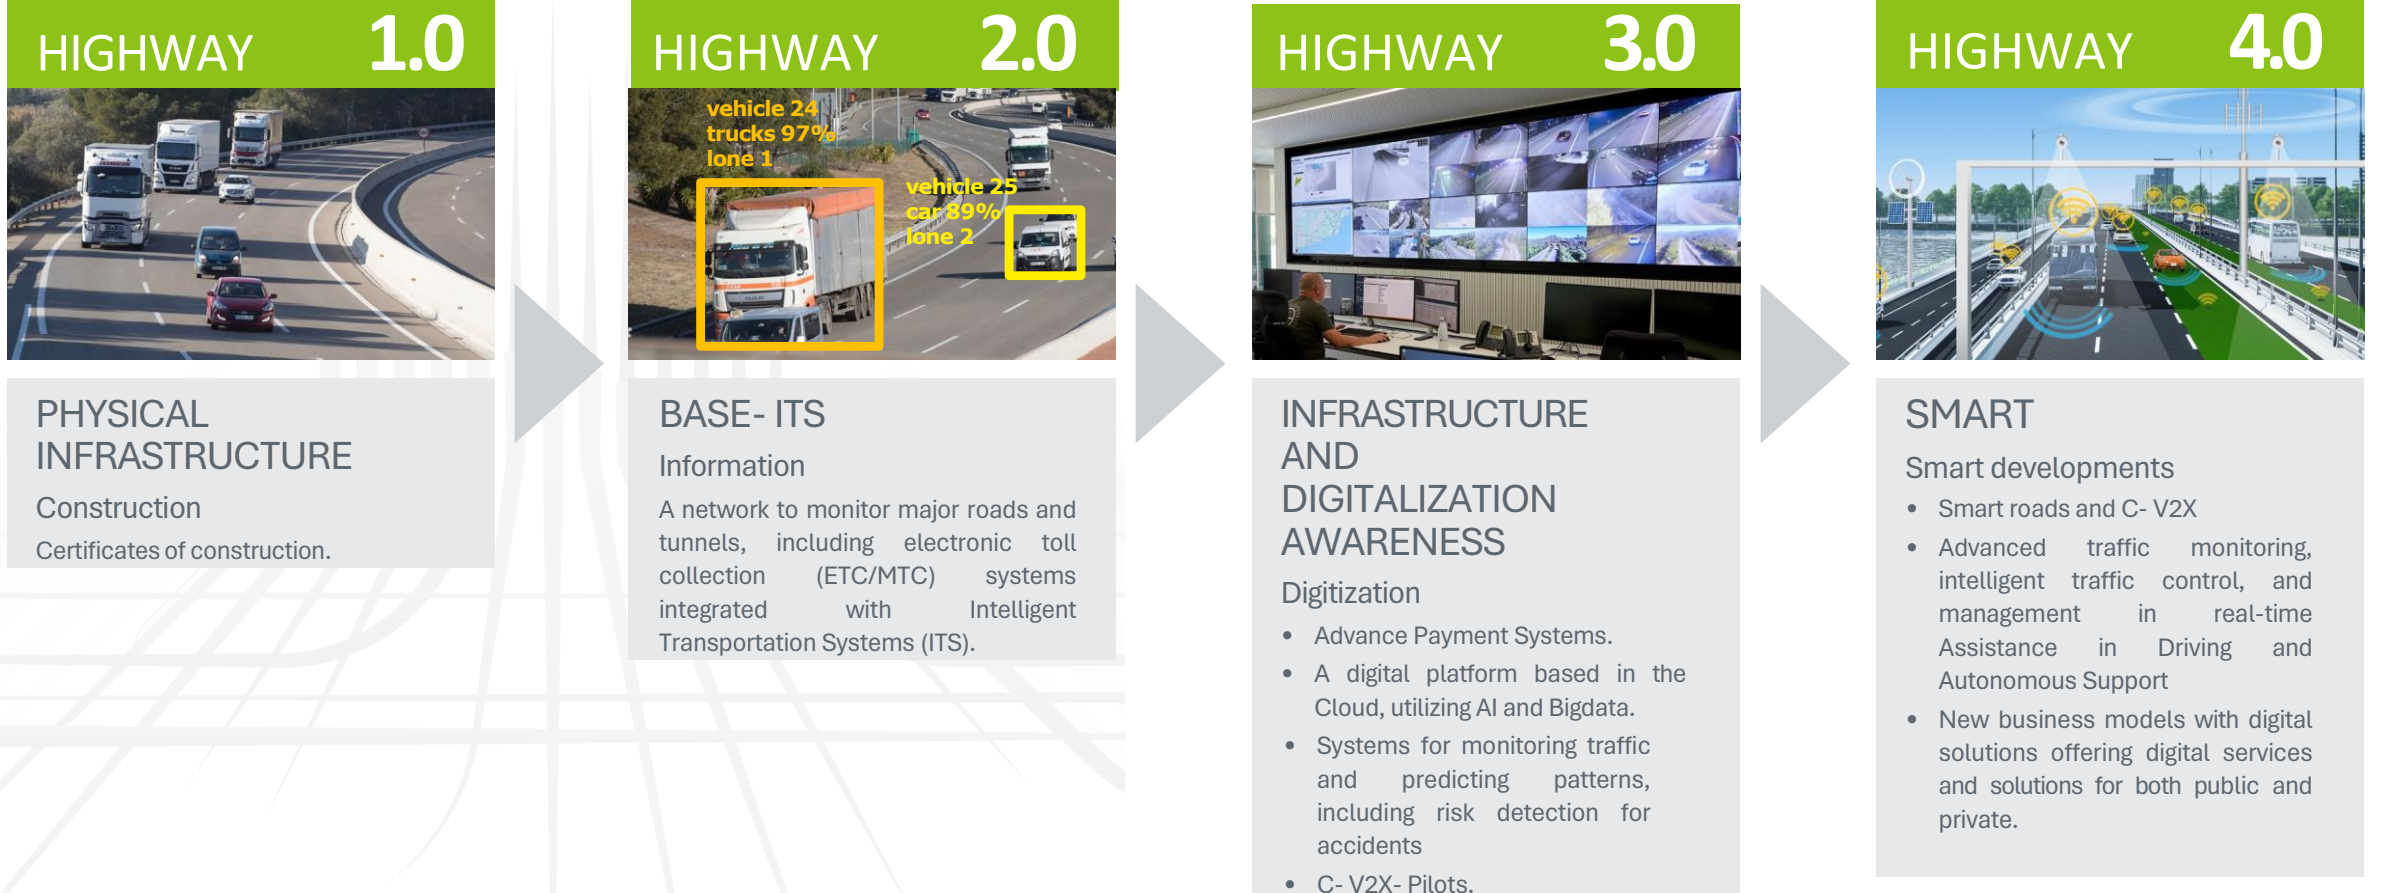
HIGHWAY 1.0

PHYSICAL INFRASTRUCTURE

Construction

Certificates of construction.

HIGHWAY 2.0

vehicle 24
trucks 97%
lone 1

vehicle 25
car 89%
lone 2

BASE- ITS

Information

A network to monitor major roads and tunnels, including electronic toll collection (ETC/MTC) systems integrated with Intelligent Transportation Systems (ITS).

HIGHWAY 3.0

INFRASTRUCTURE AND DIGITALIZATION AWARENESS

Digitization

- Advance Payment Systems.
- A digital platform based in the Cloud, utilizing AI and Bigdata.
- Systems for monitoring traffic and predicting patterns, including risk detection for accidents
- C- V2X- Pilots.

HIGHWAY 4.0

SMART

Smart developments

- Smart roads and C- V2X
- Advanced traffic monitoring, intelligent traffic control, and management in real-time Assistance in Driving and Autonomous Support
- New business models with digital solutions offering digital services and solutions for both public and private.